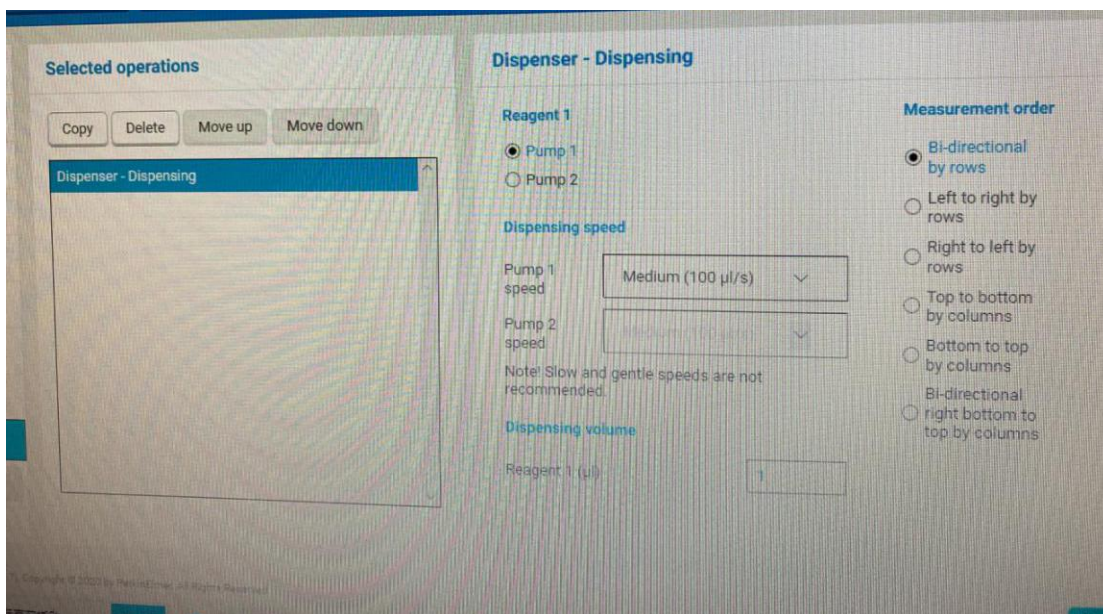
Selected operations

Copy Delete Move up Move down

Dispenser - Dispensing

Dispenser - Dispensing

Reagent 1

Pump 1
Pump 2

Dispensing speed

Pump 1 speed Medium (100 µl/s)

Pump 2 speed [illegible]

Note! Slow and gentle speeds are not recommended.

Dispensing volume

Reagent 1 (µl) 1

Measurement order

Bi-directional by rows
Left to right by rows
Right to left by rows
Top to bottom by columns
Bottom to top by columns
Bi-directional right bottom to top by columns

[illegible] Copyright © 2020 by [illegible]. All Rights Reserved.